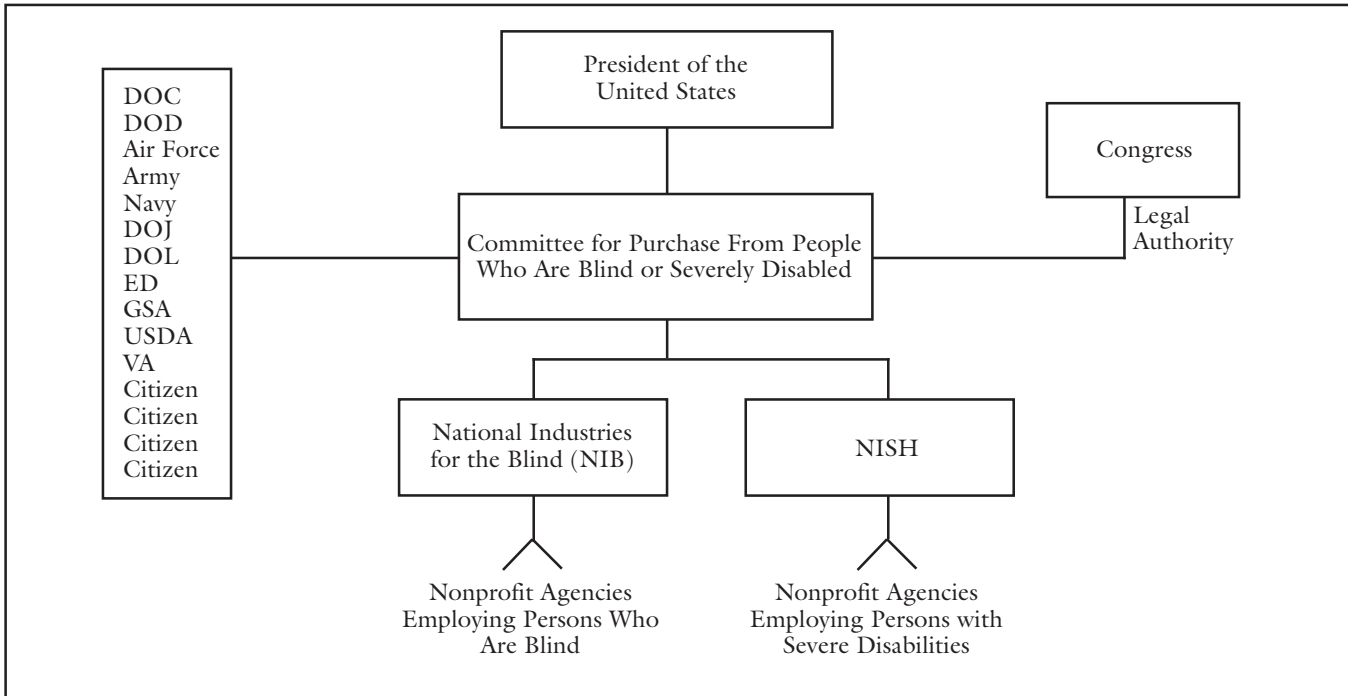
President of the United States

DOC
DOD
Air Force
Army
Navy
DOJ
DOL
ED
GSA
USDA
VA
Citizen
Citizen
Citizen
Citizen

Congress

Legal Authority

Committee for Purchase From People Who Are Blind or Severely Disabled

National Industries for the Blind (NIB)

NISH

Nonprofit Agencies Employing Persons Who Are Blind

Nonprofit Agencies Employing Persons with Severe Disabilities